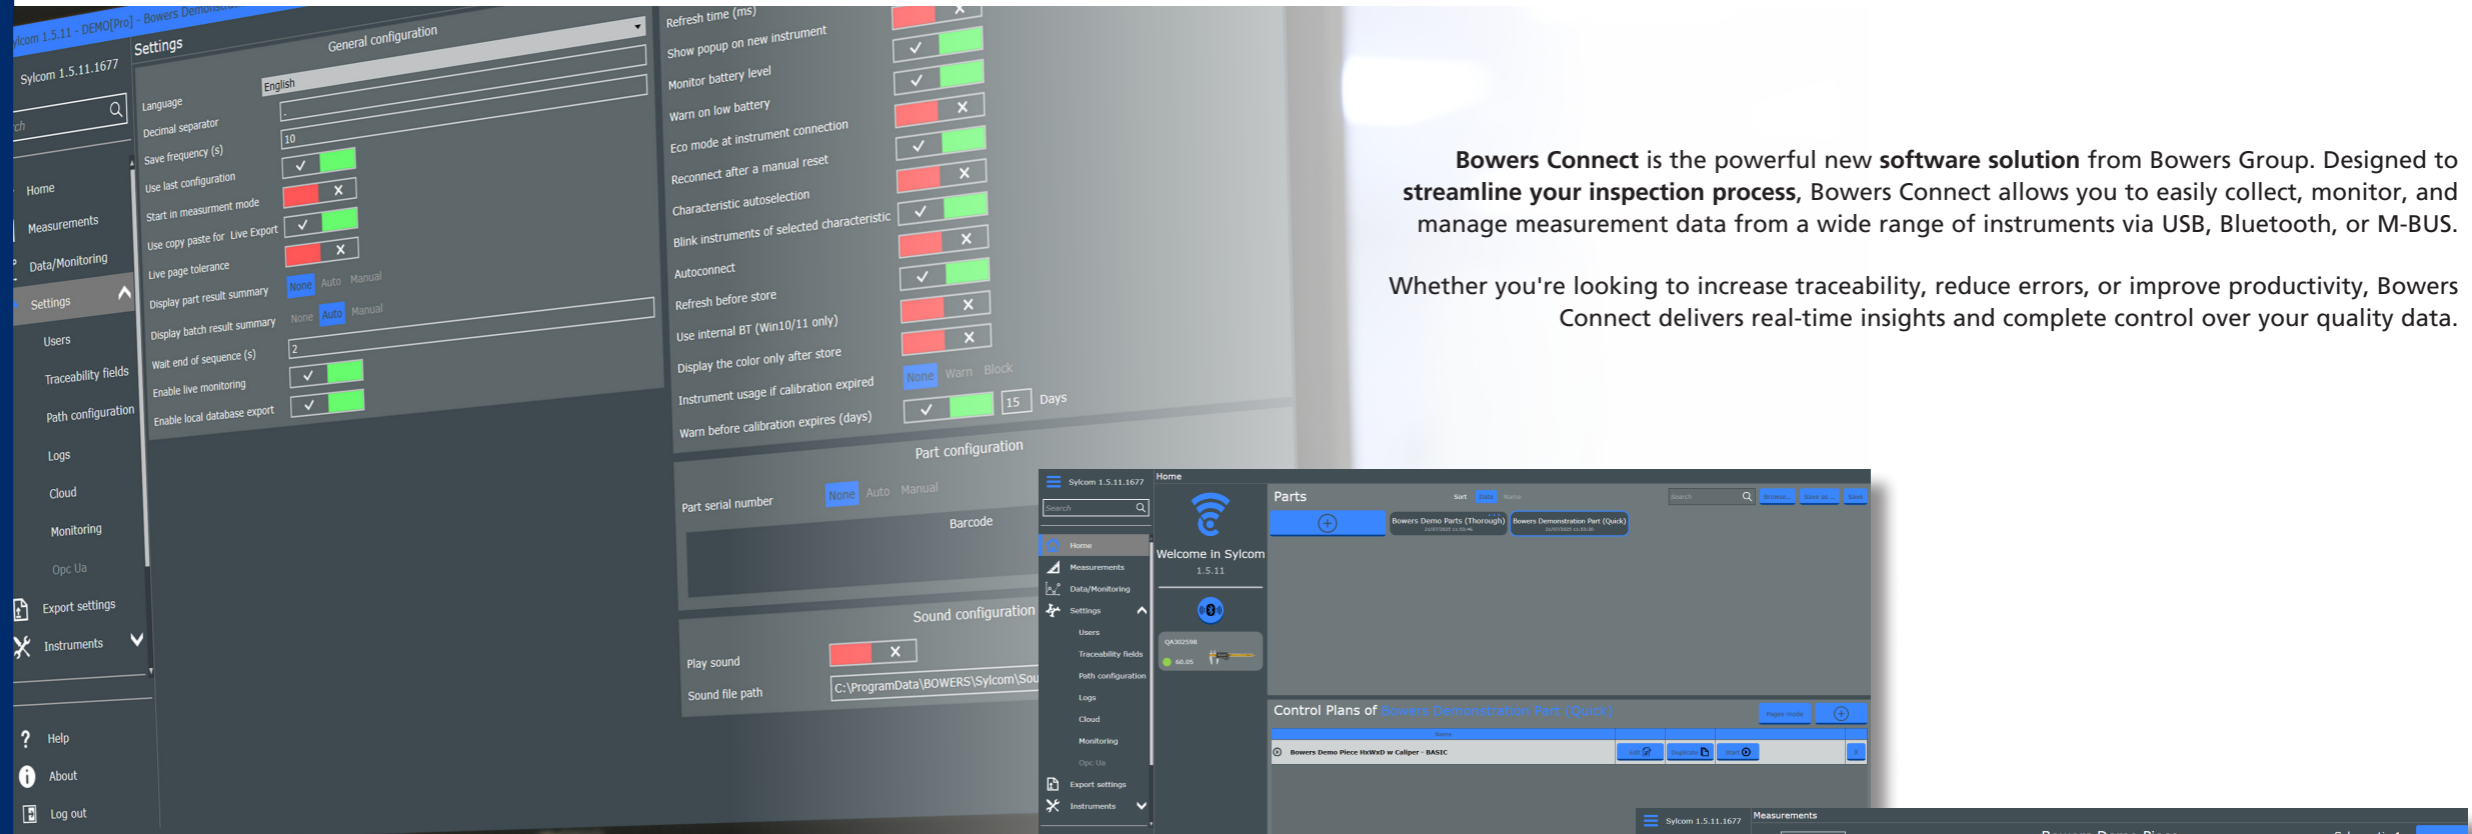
Sylcom 1.5.11 - DEMO[Pro] - Bowers Demonstr

Sylcom 1.5.11.1677

Settings

General configuration

Language English
Decimal separator .
Save frequency (s) 10
Use last configuration
Start in measurement mode
Use copy paste for Live Export
Live page tolerance
Display part result summary None Auto Manual
Display batch result summary None Auto Manual
Wait end of sequence (s) 2
Enable live monitoring
Enable local database export

Home
Measurements
Data/Monitoring
Settings
Users
Traceability fields
Path configuration
Logs
Cloud
Monitoring
Opc Ua
Export settings
Instruments
Help
About
Log out

Refresh time (ms)
Show popup on new instrument
Monitor battery level
Warn on low battery
Eco mode at instrument connection
Reconnect after a manual reset
Characteristic autoselection
Blink instruments of selected characteristic
Autoconnect
Refresh before store
Use internal BT (Win10/11 only)
Display the color only after store
Instrument usage if calibration expired None Warn Block
Warn before calibration expires (days) 15 Days

Part configuration
Part serial number None Auto Manual
Barcode

Sound configuration
Play sound
Sound file path C:\ProgramData\BOWERS\Sylcom\Sou

**Bowers Connect** is the powerful new **software solution** from Bowers Group. Designed to **streamline your inspection process**, Bowers Connect allows you to easily collect, monitor, and manage measurement data from a wide range of instruments via USB, Bluetooth, or M-BUS.

Whether you're looking to increase traceability, reduce errors, or improve productivity, Bowers Connect delivers real-time insights and complete control over your quality data.

Sylcom 1.5.11.1677
Home
Search
Home
Measurements
Data/Monitoring
Settings
Users
Traceability fields
Path configuration
Logs
Cloud
Monitoring
Opc Ua
Export settings
Instruments
Welcome in Sylcom
1.5.11
QA302598
60.05
Parts
Sort Date Name
Search
Browse... Save as... Save
Bowers Demo Parts (Thorough)
Bowers Demonstration Part (Quick)
Control Plans of Bowers Demonstration Part (Quick)
Pages mode
Name
Bowers Demo Piece HxWxD w Caliper - BASIC
Edit Duplicate Start

Sylcom 1.5.11.1677
Measurements